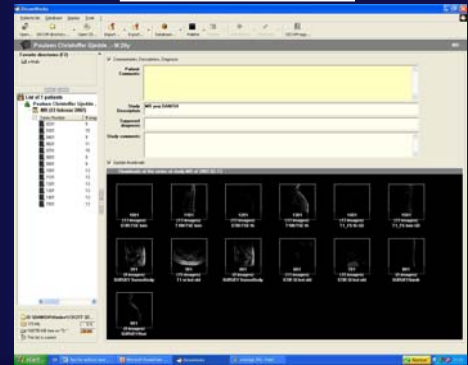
Poulsen Christoffer Gjedde - M 29y

Comments, Description, Diagnosis

Patient Comments:

Study Description: MR pre DAMOX

Supposed diagnosis:

Study comments:

List of 1 patients

Poulsen Christoffer Gjedde

MR (23 februar 2007)

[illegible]